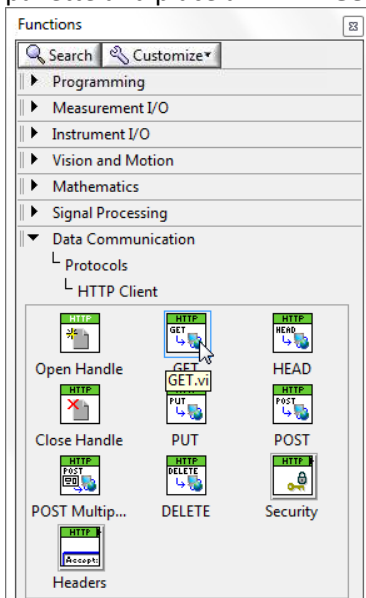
Functions

Search Customize

Programming

Measurement I/O

Instrument I/O

Vision and Motion

Mathematics

Signal Processing

Data Communication

Protocols

HTTP Client

HTTP

HTTP GET

HTTP HEAD

Open Handle

GET

HEAD

GET.vi

HTTP

HTTP PUT

HTTP POST

Close Handle

PUT

POST

HTTP POST

HTTP DELETE

HTTP

POST Multip...

DELETE

Security

HTTP Accept

Headers